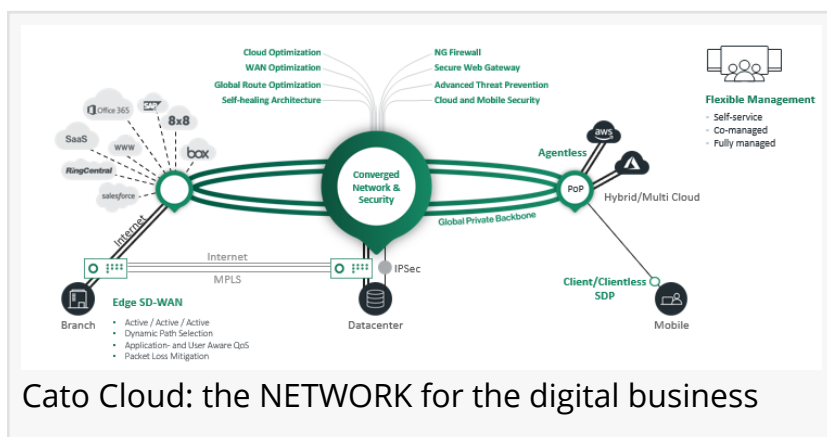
Cloud Optimization
WAN Optimization
Global Route Optimization
Self-healing Architecture

NG Firewall
Secure Web Gateway
Advanced Threat Prevention
Cloud and Mobile Security

Flexible Management
- Self-service
- Co-managed
- Fully managed

Office 365
SAP
8x8
SaaS
www
box
RingCentral
salesforce

Converged Network & Security

Agentless
aws
PoP
Hybrid/Multi Cloud
Global Private Backbone

Internet
Internet
MPLS
IPSec

Client/Clientless SDP

Edge SD-WAN
- Active / Active / Active
- Dynamic Path Selection
- Application- and User Aware QoS
- Packet Loss Mitigation

Branch
Datacenter
Mobile

Cato Cloud: the NETWORK for the digital business